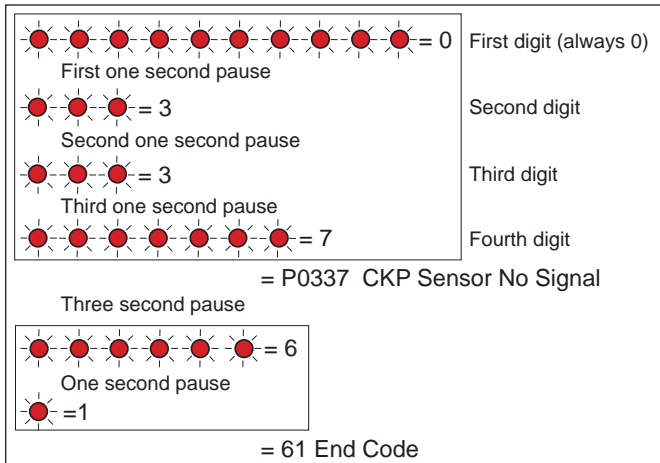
= 0 First digit (always 0)

First one second pause

= 3 Second digit

Second one second pause

= 3 Third digit

Third one second pause

= 7 Fourth digit

= P0337 CKP Sensor No Signal

Three second pause

= 6

One second pause

=1

= 61 End Code